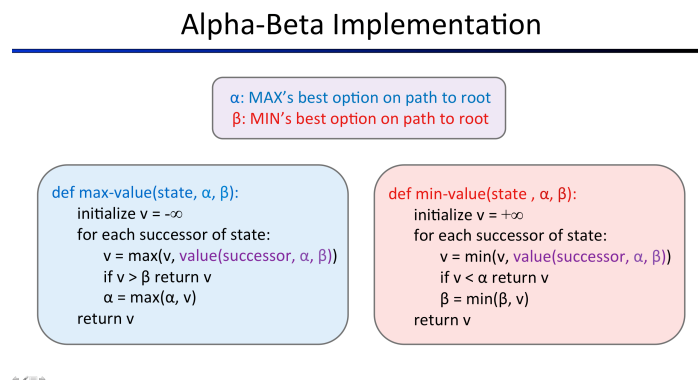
Alpha-Beta Implementation

α: MAX's best option on path to root
β: MIN's best option on path to root

def max-value(state, α, β):
initialize v = -∞
for each successor of state:
v = max(v, value(successor, α, β))
if v > β return v
α = max(α, v)
return v

def min-value(state , α, β):
initialize v = +∞
for each successor of state:
v = min(v, value(successor, α, β))
if v < α return v
β = min(β, v)
return v